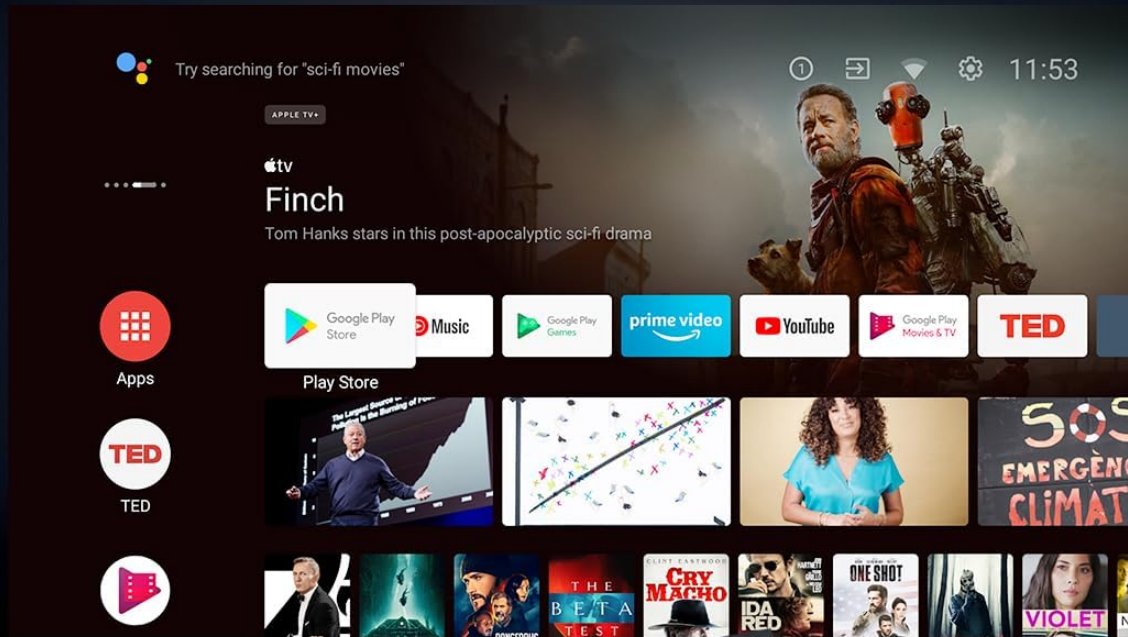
Try searching for "sci-fi movies"

1

11:53

APPLE TV+

tv

Finch

Tom Hanks stars in this post-apocalyptic sci-fi drama

Apps

Google Play Store

Play Store

Music

Google Play Games

prime video

YouTube

Google Play Movies & TV

TED

TED

TED

The Largest Source of Pollution is the Burning of Fo

SOS
EMERGÈNC
CLIMAT

CLINT EASTWOOD
CRY MACHO

IDA RED

ONE SHOT

VIOLET

THE BETA TEST